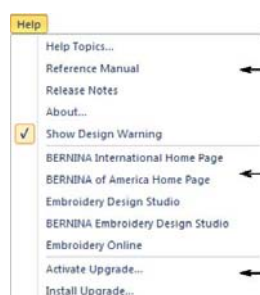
Help

Help Topics...
Reference Manual
Release Notes
About...
Show Design Warning
BERNINA International Home Page
BERNINA of America Home Page
Embroidery Design Studio
BERNINA Embroidery Design Studio
Embroidery Online
Activate Upgrade...
Install Upgrade...